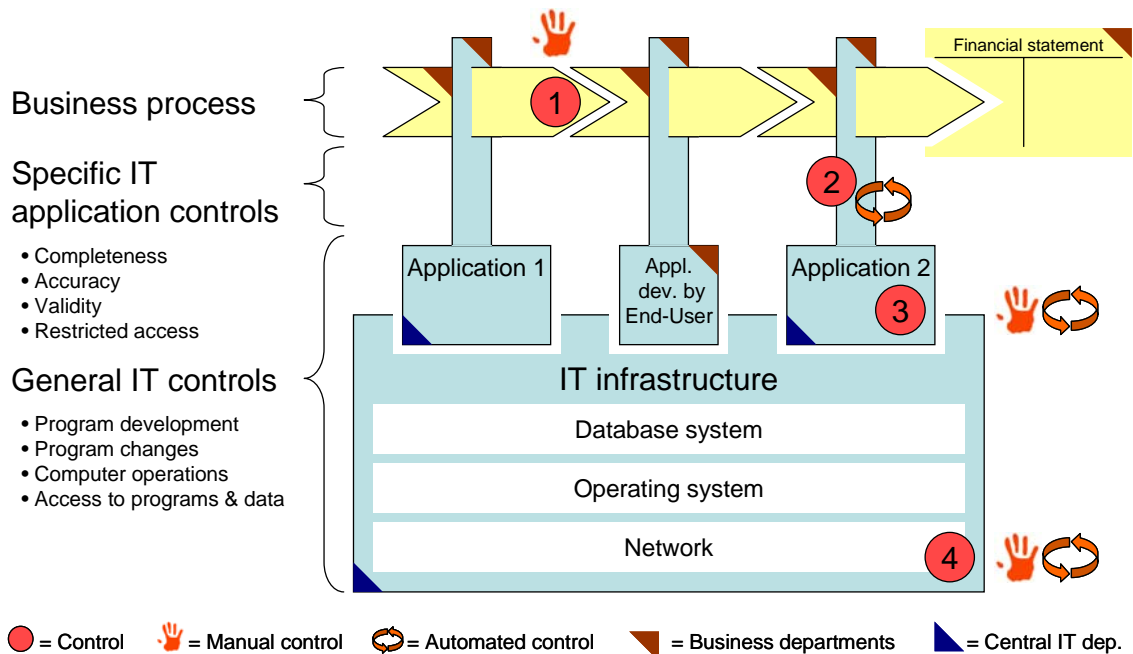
Business process

Specific IT application controls

• Completeness
• Accuracy
• Validity
• Restricted access

General IT controls

• Program development
• Program changes
• Computer operations
• Access to programs & data

Financial statement

1

2

Application 1

Appl. dev. by End-User

Application 2

3

IT infrastructure

Database system

Operating system

Network

4

= Control = Manual control = Automated control = Business departments = Central IT dep.